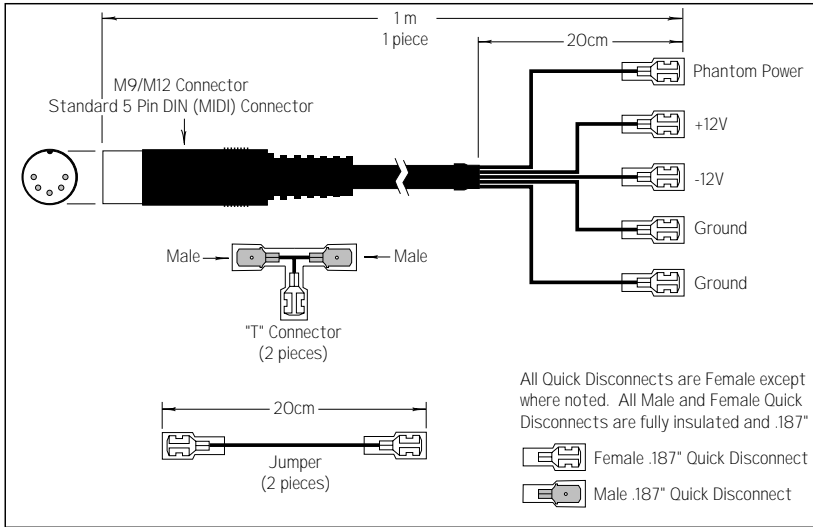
1 m
1 piece
20cm
M9/M12 Connector
Standard 5 Pin DIN (MIDI) Connector
Phantom Power
+12V
-12V
Ground
Ground
Male
Male
"T" Connector
(2 pieces)
20cm
Jumper
(2 pieces)
All Quick Disconnects are Female except where noted. All Male and Female Quick Disconnects are fully insulated and .187"
Female .187" Quick Disconnect
Male .187" Quick Disconnect